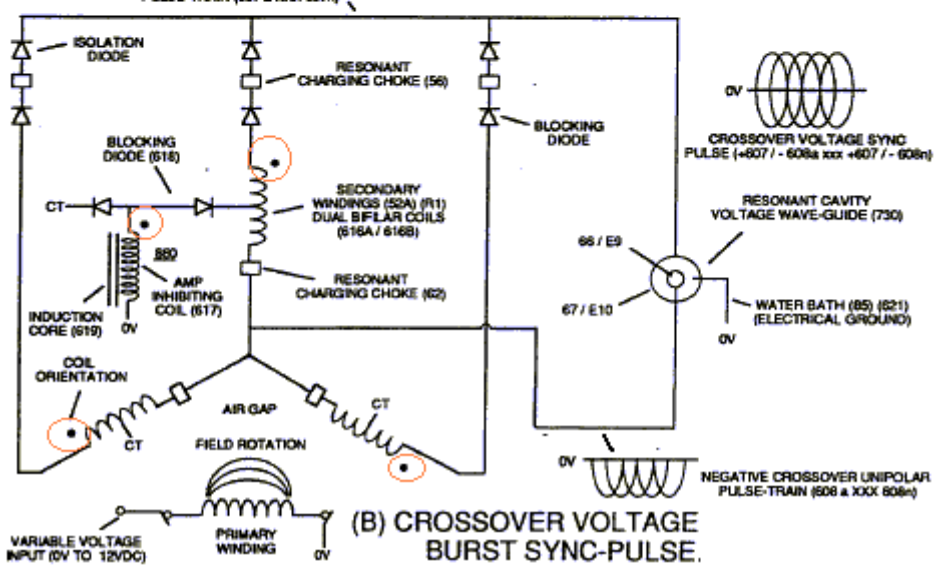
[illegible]

ISOLATION DIODE

RESONANT CHARGING CHOKE (56)

BLOCKING DIODE

0V

CROSSOVER VOLTAGE SYNC PULSE (+607 / - 608a xxx +607 / - 608n)

BLOCKING DIODE (618)

CT

SECONDARY WINDINGS (52A) (R1) DUAL BIFILAR COILS (616A / 616B)

RESONANT CAVITY VOLTAGE WAVE-GUIDE (730)

66 / E9

67 / E10

860

AMP INHIBITING COIL (617)

INDUCTION CORE (619)

0V

RESONANT CHARGING CHOKE (62)

WATER BATH (85) (621) (ELECTRICAL GROUND)

0V

COIL ORIENTATION

AIR GAP

CT

CT

FIELD ROTATION

0V

NEGATIVE CROSSOVER UNIPOLAR PULSE-TRAIN (608 a XXX 608n)

VARIABLE VOLTAGE INPUT (0V TO 12VDC)

PRIMARY WINDING

0V

(B) CROSSOVER VOLTAGE BURST SYNC-PULSE.